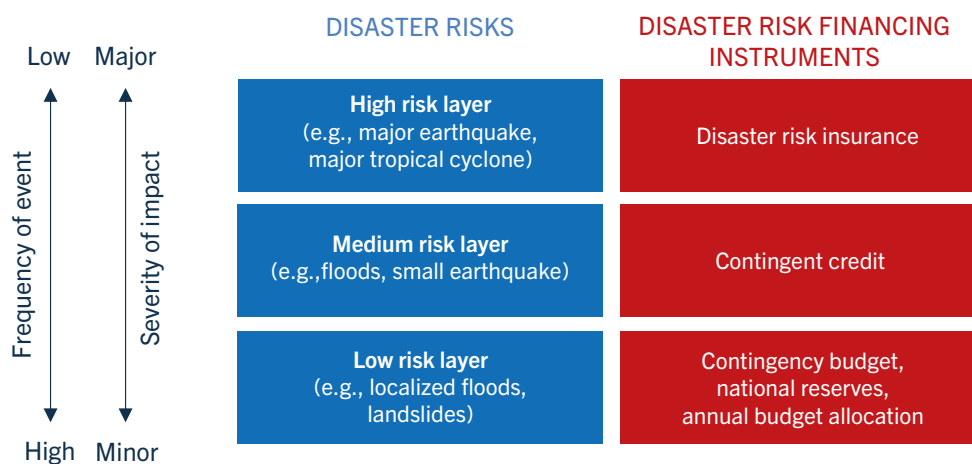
Low Major

Frequency of event

Severity of impact

High Minor

DISASTER RISKS

High risk layer
(e.g., major earthquake, major tropical cyclone)

Medium risk layer
(e.g.,floods, small earthquake)

Low risk layer
(e.g., localized floods, landslides)

DISASTER RISK FINANCING INSTRUMENTS

Disaster risk insurance

Contingent credit

Contingency budget, national reserves, annual budget allocation